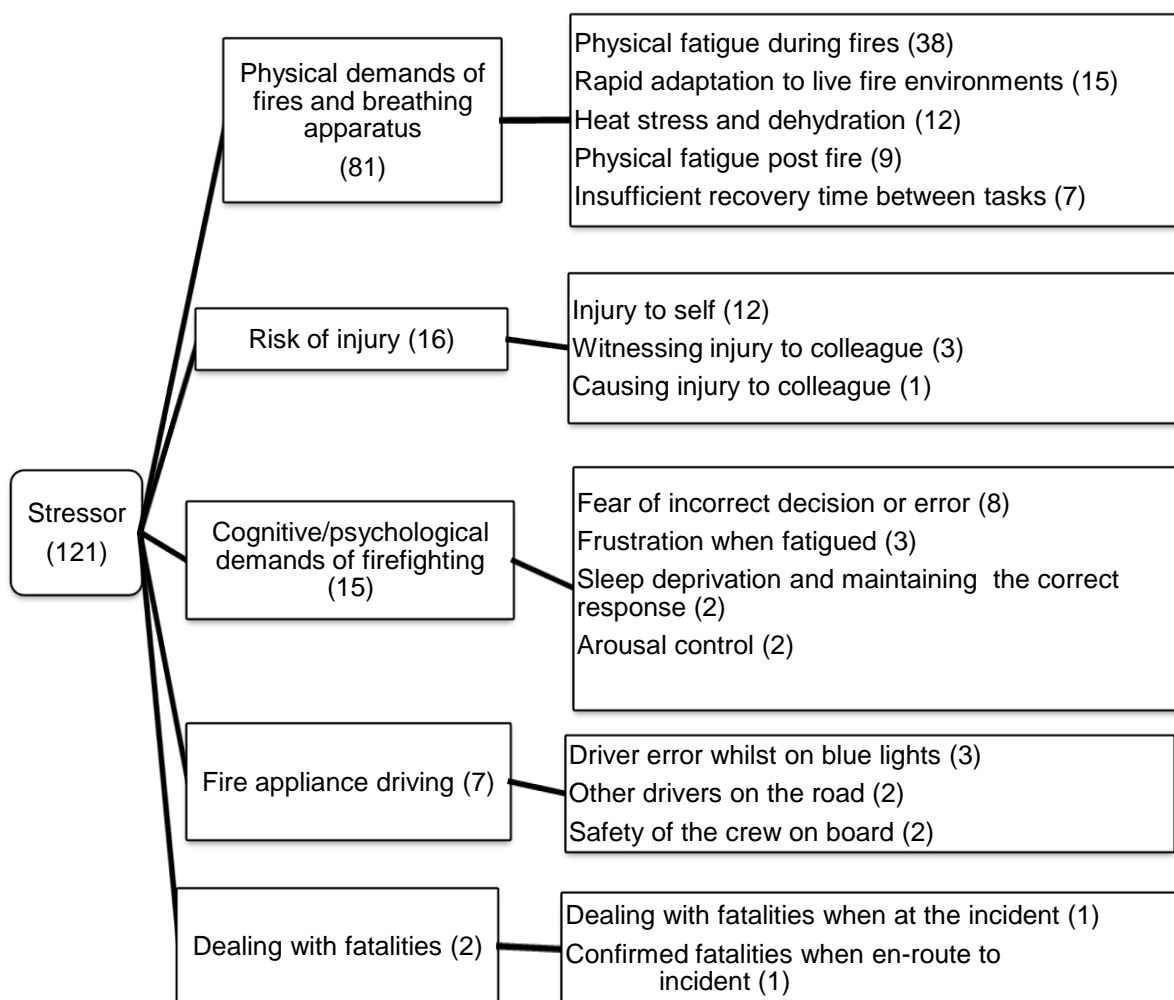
Stressor (121)

Physical demands of fires and breathing apparatus (81)

Physical fatigue during fires (38)
Rapid adaptation to live fire environments (15)
Heat stress and dehydration (12)
Physical fatigue post fire (9)
Insufficient recovery time between tasks (7)

Risk of injury (16)

Injury to self (12)
Witnessing injury to colleague (3)
Causing injury to colleague (1)

Cognitive/psychological demands of firefighting (15)

Fear of incorrect decision or error (8)
Frustration when fatigued (3)
Sleep deprivation and maintaining the correct response (2)
Arousal control (2)

Fire appliance driving (7)

Driver error whilst on blue lights (3)
Other drivers on the road (2)
Safety of the crew on board (2)

Dealing with fatalities (2)

Dealing with fatalities when at the incident (1)
Confirmed fatalities when en-route to incident (1)